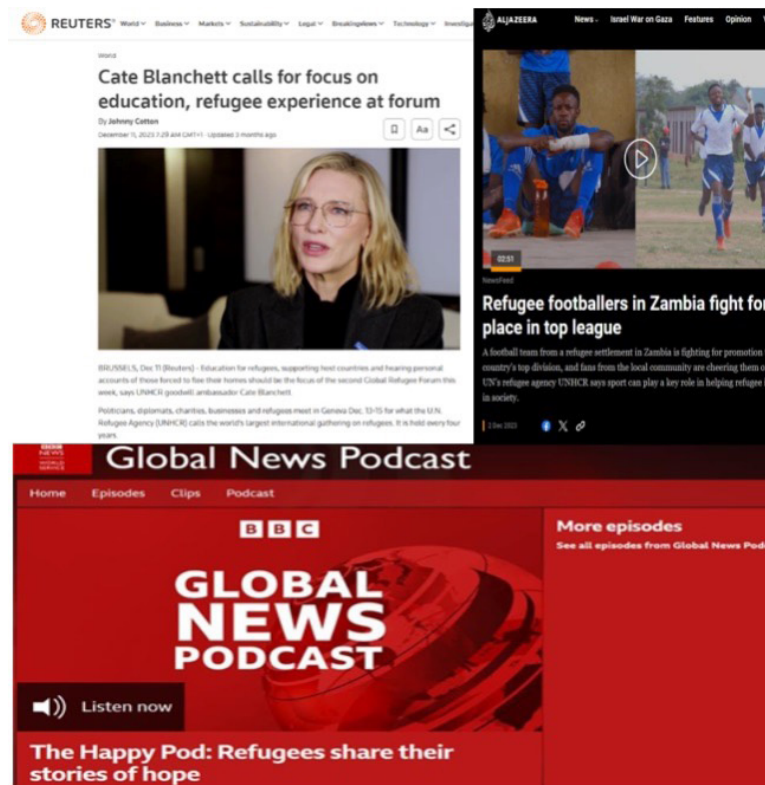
REUTERS® World Business Markets Sustainability Legal Breakingviews Technology Investig

World

Cate Blanchett calls for focus on education, refugee experience at forum

By Johnny Cotton

December 11, 2023 7:29 AM GMT+1 · Updated 3 months ago

BRUSSELS, Dec 11 (Reuters) - Education for refugees, supporting host countries and hearing personal accounts of those forced to flee their homes should be the focus of the second Global Refugee Forum this week, says UNHCR goodwill ambassador Cate Blanchett.

Politicians, diplomats, charities, businesses and refugees meet in Geneva Dec. 13-15 for what the U.N. Refugee Agency (UNHCR) calls the world's largest international gathering on refugees. It is held every four years.

ALJAZEERA News Israel War on Gaza Features Opinion

02:51

NewsFeed

Refugee footballers in Zambia fight for place in top league

A football team from a refugee settlement in Zambia is fighting for promotion country's top division, and fans from the local community are cheering them o UN's refugee agency UNHCR says sport can play a key role in helping refugee in society.

2 Dec 2023

BBC NEWS WORLD SERVICE

Global News Podcast

Home Episodes Clips Podcast

BBC

GLOBAL NEWS PODCAST

Listen now

The Happy Pod: Refugees share their stories of hope

More episodes

See all episodes from Global News Pod